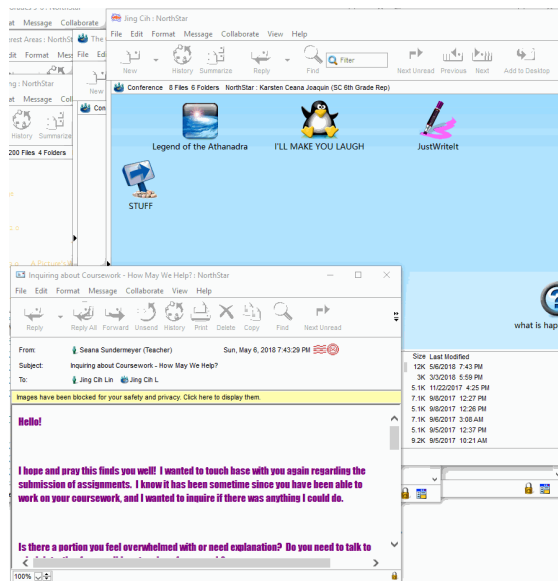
Jing Cih : NorthStar
File Edit Format Message Collaborate View Help
New History Summarize Reply Find Filter Next Unread Previous Next Add to Desktop
Conference 8 Files 6 Folders NorthStar : Karsten Ceana Joaquin (SC 6th Grade Rep)
Legend of the Athanadra
I'LL MAKE YOU LAUGH
JustWriteIt
STUFF
what is hap

Message Collaborate
dit Format Mes
g : NorthStar
Message Collabo
History Summarize
200 Files 4 Folders
The
File Edit
New
Con

Inquiring about Coursework - How May We Help? : NorthStar
File Edit Format Message Collaborate View Help
Reply Reply All Forward Unsend History Print Delete Copy Find Next Unread
From: Seana Sundermeyer (Teacher) Sun, May 6, 2018 7:43:29 PM
Subject: Inquiring about Coursework - How May We Help?
To: Jing Cih Lin Jing Cih L
Images have been blocked for your safety and privacy. Click here to display them.

Hello!

I hope and pray this finds you well! I wanted to touch base with you again regarding the submission of assignments. I know it has been sometime since you have been able to work on your coursework, and I wanted to inquire if there was anything I could do.

Is there a portion you feel overwhelmed with or need explanation? Do you need to talk to

100%

| Size | Last Modified |
|---|---|
| 12K | 5/6/2018 7:43 PM |
| 3K | 3/3/2018 5:59 PM |
| 5.1K | 11/22/2017 4:25 PM |
| 7.1K | 9/8/2017 12:27 PM |
| 5.1K | 9/8/2017 12:26 PM |
| 7.1K | 9/6/2017 3:08 AM |
| 5.1K | 9/5/2017 12:37 PM |
| 9.2K | 9/5/2017 10:21 AM |